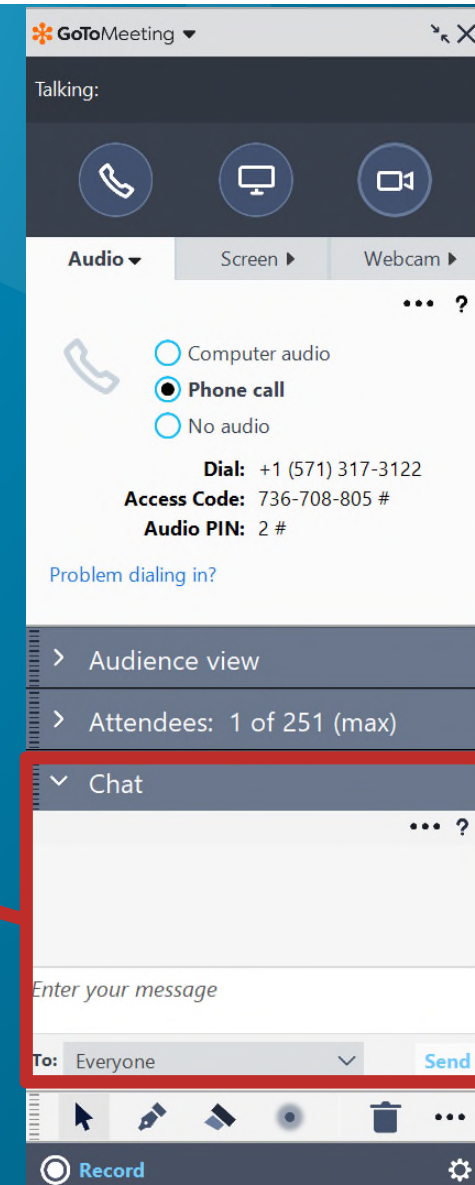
GoToMeeting

Talking:

Audio
Screen
Webcam

Computer audio
Phone call
No audio

Dial: +1 (571) 317-3122
Access Code: 736-708-805 #
Audio PIN: 2 #

Problem dialing in?

Audience view

Attendees: 1 of 251 (max)

Chat

Enter your message

To: Everyone
Send

Record